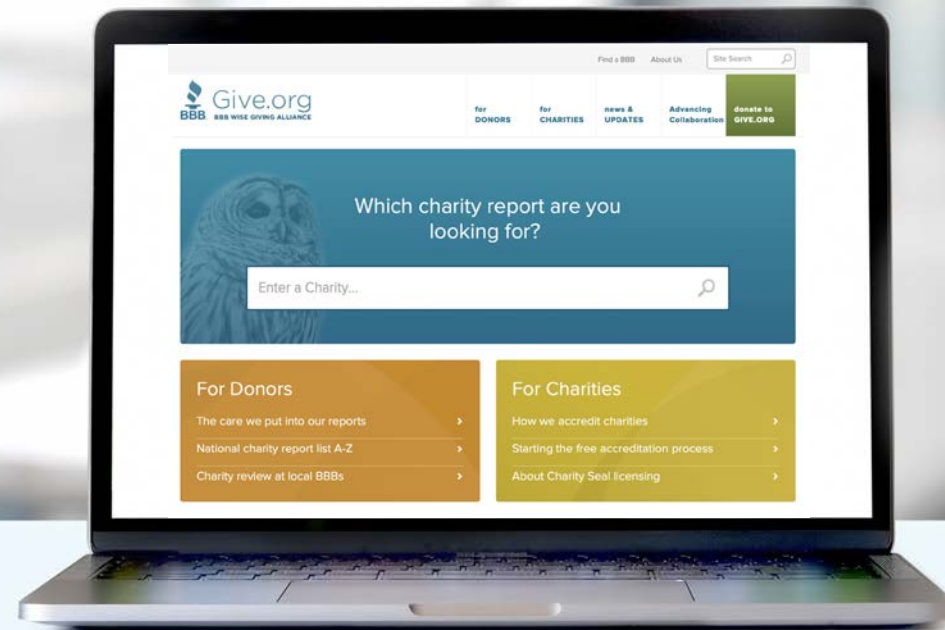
Find a BBB About Us Site Search

BBB Give.org BBB WISE GIVING ALLIANCE

for DONORS
for CHARITIES
news & UPDATES
Advancing Collaboration
donate to GIVE.ORG

Which charity report are you looking for?

Enter a Charity...

For Donors
The care we put into our reports
National charity report list A-Z
Charity review at local BBBs

For Charities
How we accredit charities
Starting the free accreditation process
About Charity Seal licensing